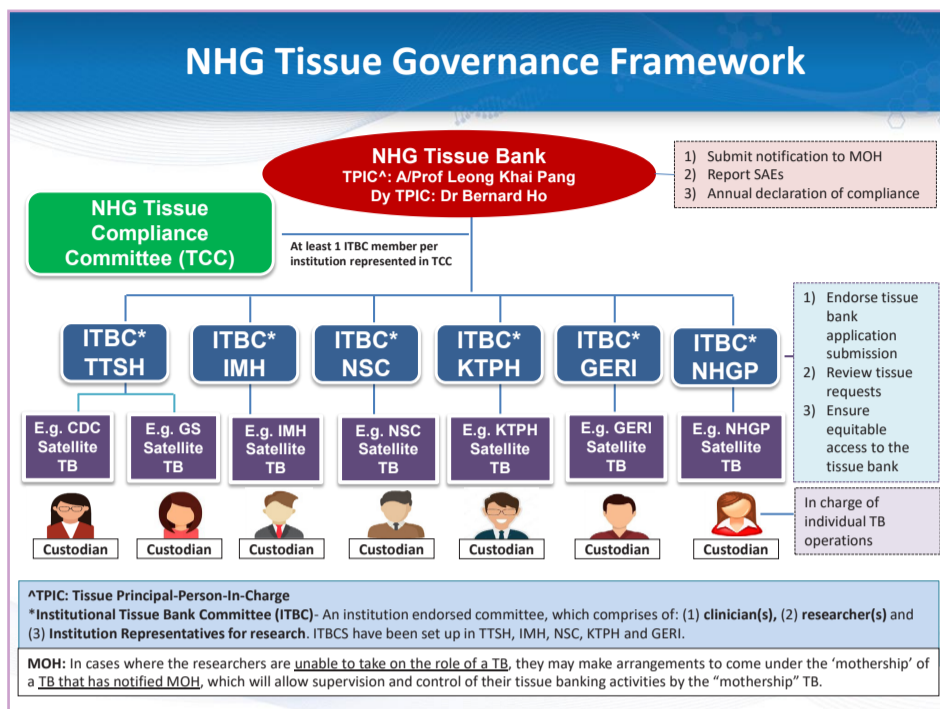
NHG Tissue Governance Framework

NHG Tissue Bank
TPIC^: A/Prof Leong Khai Pang
Dy TPIC: Dr Bernard Ho

1) Submit notification to MOH
2) Report SAEs
3) Annual declaration of compliance

NHG Tissue Compliance Committee (TCC)

At least 1 ITBC member per institution represented in TCC

ITBC* TTSH

ITBC* IMH

ITBC* NSC

ITBC* KTPH

ITBC* GERI

ITBC* NHGP

1) Endorse tissue bank application submission
2) Review tissue requests
3) Ensure equitable access to the tissue bank

E.g. CDC Satellite TB

E.g. GS Satellite TB

E.g. IMH Satellite TB

E.g. NSC Satellite TB

E.g. KTPH Satellite TB

E.g. GERI Satellite TB

E.g. NHGP Satellite TB

Custodian

Custodian

Custodian

Custodian

Custodian

Custodian

Custodian

In charge of individual TB operations

^TPIC: Tissue Principal-Person-In-Charge
*Institutional Tissue Bank Committee (ITBC)- An institution endorsed committee, which comprises of: (1) clinician(s), (2) researcher(s) and (3) Institution Representatives for research. ITBCS have been set up in TTSH, IMH, NSC, KTPH and GERI.

MOH: In cases where the researchers are unable to take on the role of a TB, they may make arrangements to come under the 'mothership' of a TB that has notified MOH, which will allow supervision and control of their tissue banking activities by the "mothership" TB.